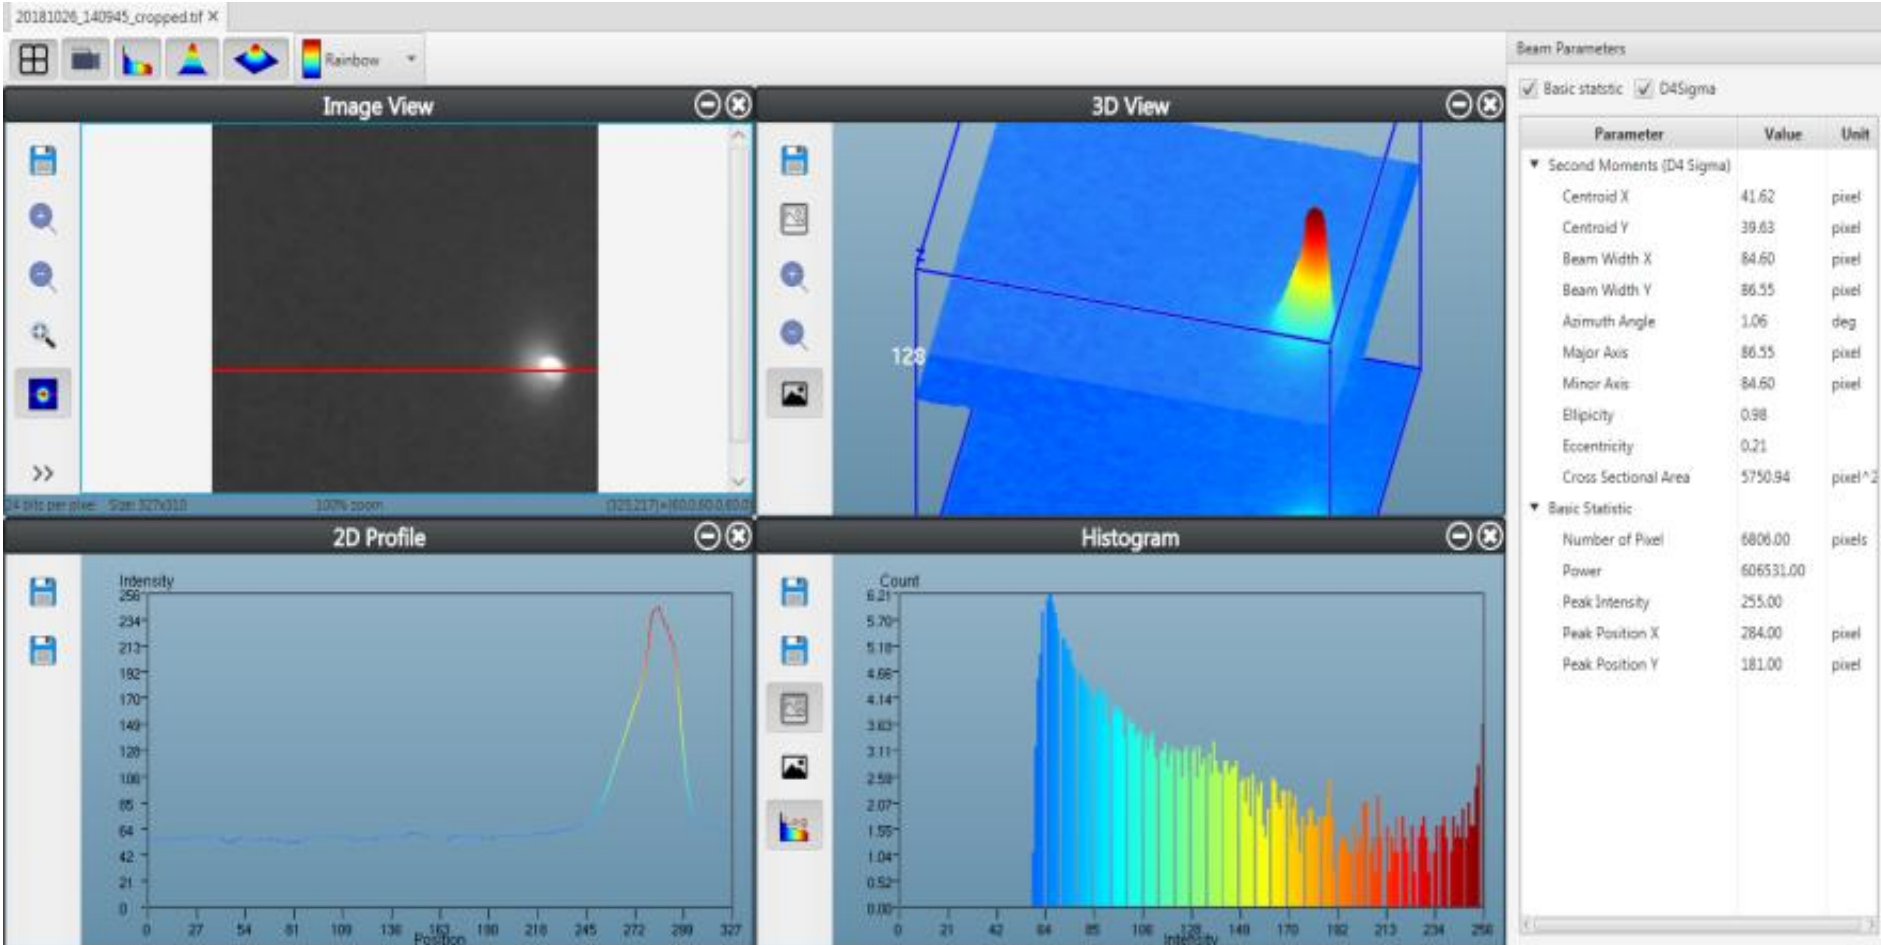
20181026_140945_cropped.tif ×

Rainbow

Image View

3D View

24 bits per pixel Size: 327x310 100% zoom (325,217)=(60,0,60,0,60,0)

128

2D Profile

Histogram

Intensity

256
234
213
192
170
149
128
106
85
64
42
21
0

0 27 54 81 109 136 163 190 218 245 272 299 327
Position

Count

6.21
5.70
5.18
4.66
4.14
3.63
3.11
2.59
2.07
1.55
1.04
0.52
0.00

0 21 42 64 85 106 128 149 170 192 213 234 256
Intensity

Beam Parameters

Basic statstic D4Sigma

| Parameter | Value | Unit |
|---|---|---|
| ▼ Second Moments (D4 Sigma) | | |
| Centroid X | 41.62 | pixel |
| Centroid Y | 39.63 | pixel |
| Beam Width X | 84.60 | pixel |
| Beam Width Y | 86.55 | pixel |
| Azimuth Angle | 1.06 | deg |
| Major Axis | 86.55 | pixel |
| Minor Axis | 84.60 | pixel |
| Ellipicity | 0.98 | |
| Eccentricity | 0.21 | |
| Cross Sectional Area | 5750.94 | pixel^2 |
| ▼ Basic Statistic | | |
| Number of Pixel | 6806.00 | pixels |
| Power | 606531.00 | |
| Peak Intensity | 255.00 | |
| Peak Position X | 284.00 | pixel |
| Peak Position Y | 181.00 | pixel |